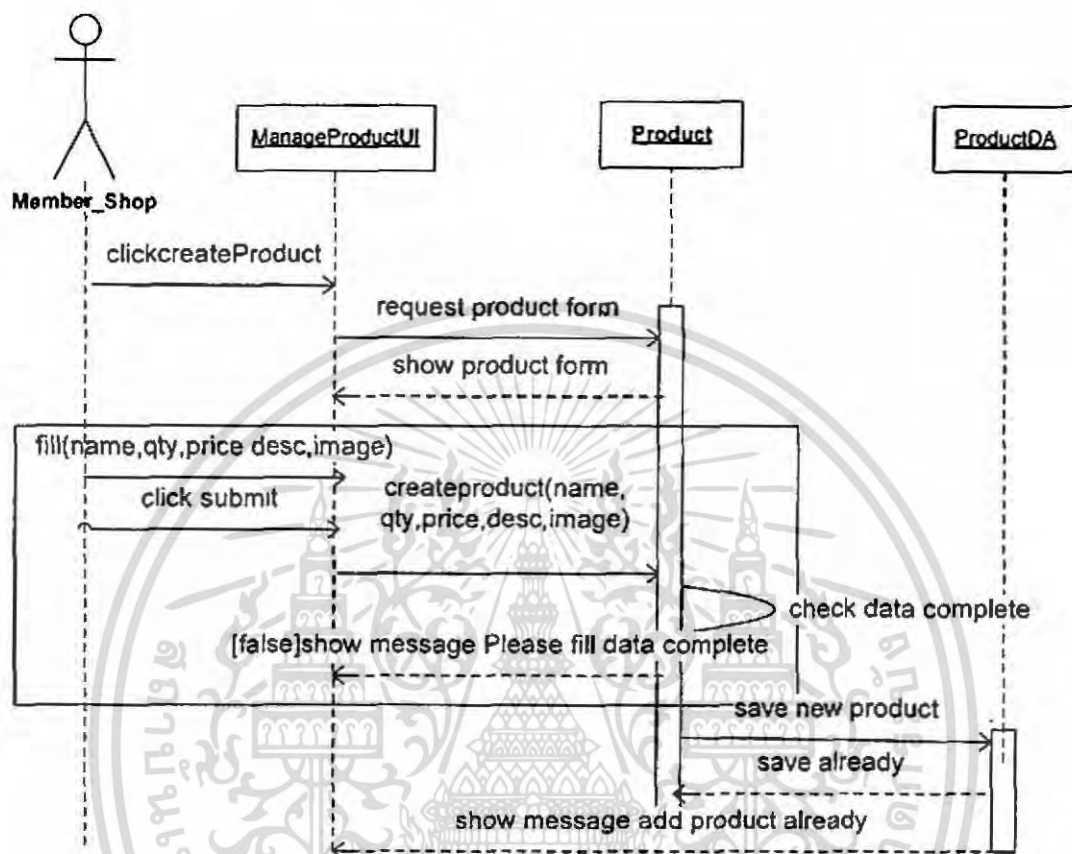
ManageProductUI

Product

ProductDA

Member_Shop

clickcreateProduct

request product form

show product form

fill(name,qty,price desc,image)

click submit

createproduct(name, qty,price,desc,image)

check data complete

[false]show message Please fill data complete

save new product

save already

show message add product already